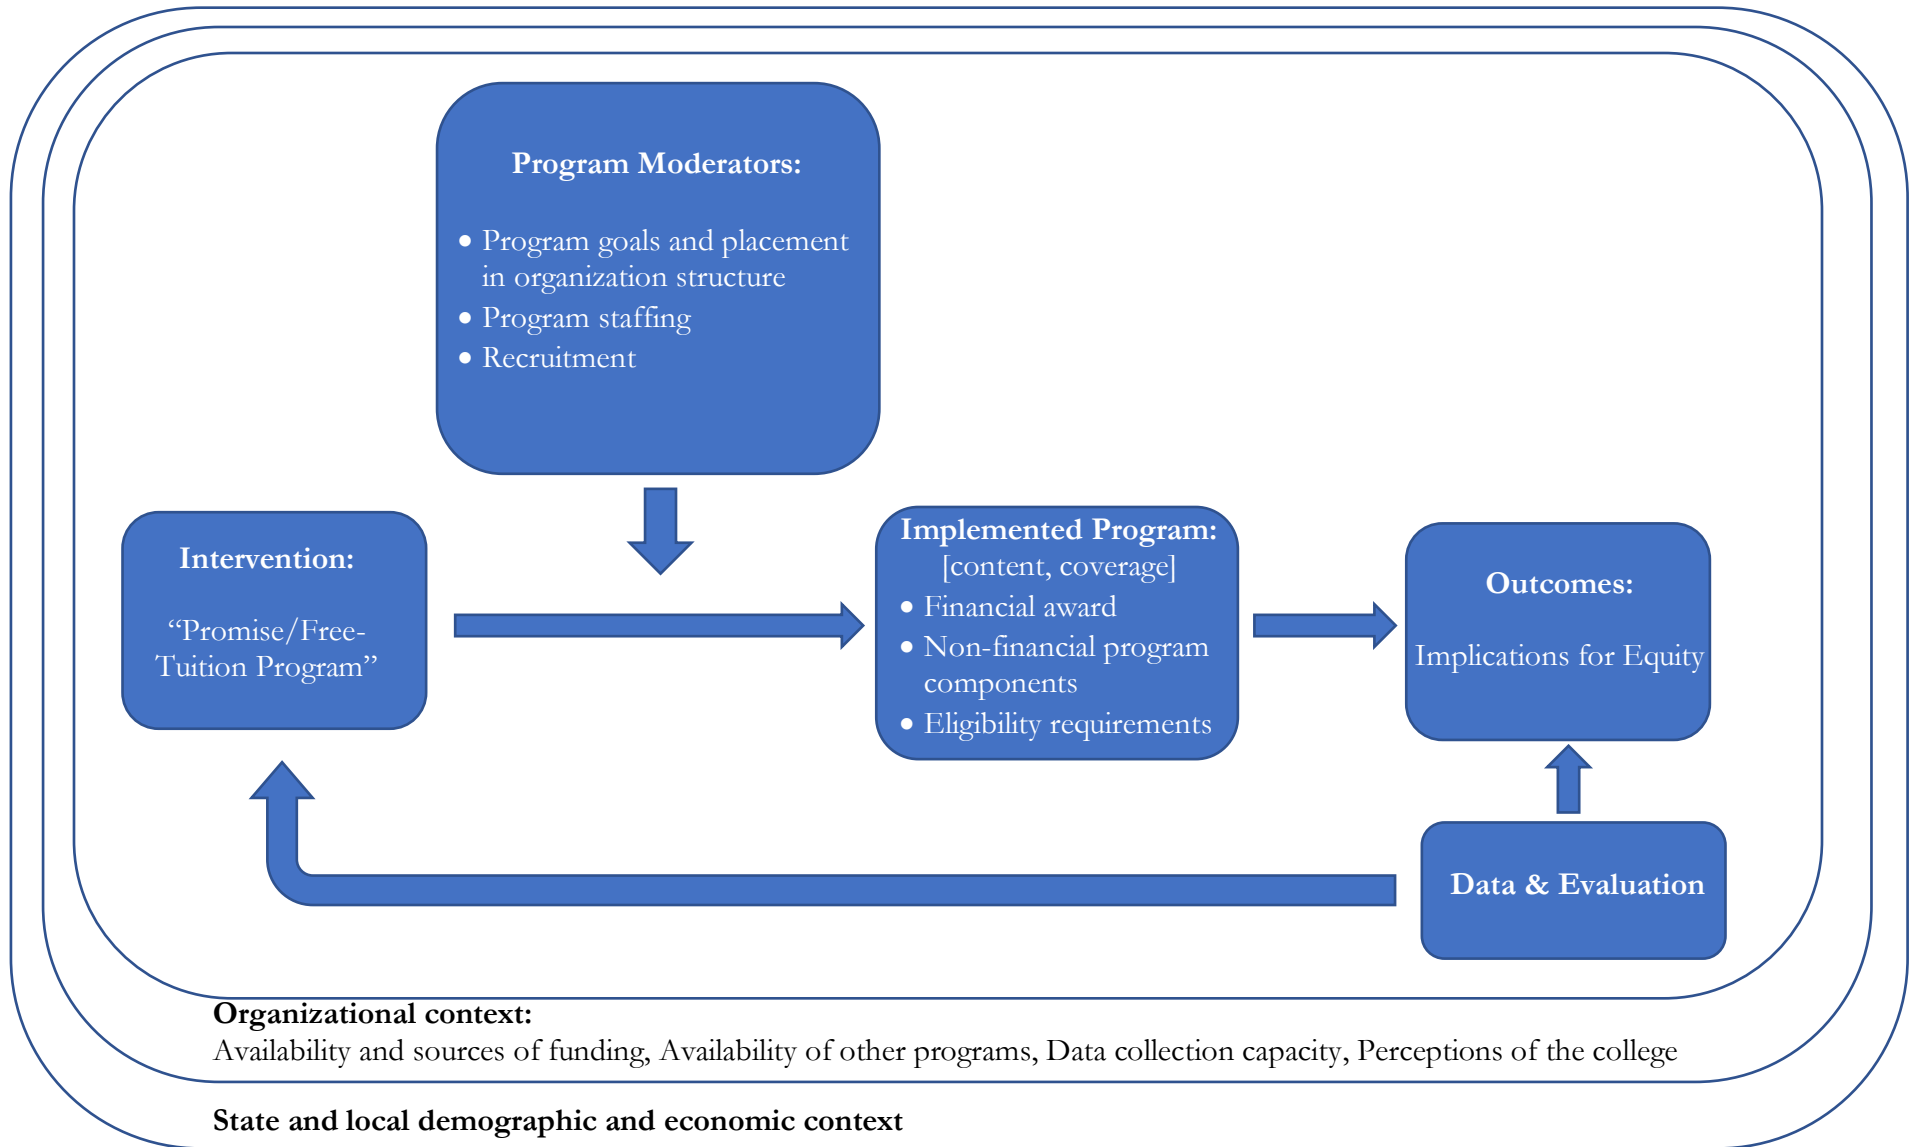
Program Moderators:

- Program goals and placement in organization structure
- Program staffing
- Recruitment

Intervention:

“Promise/Free-Tuition Program”

Implemented Program:
[content, coverage]
- Financial award
- Non-financial program components
- Eligibility requirements

Outcomes:

Implications for Equity

Data & Evaluation

Organizational context:
Availability and sources of funding, Availability of other programs, Data collection capacity, Perceptions of the college

State and local demographic and economic context